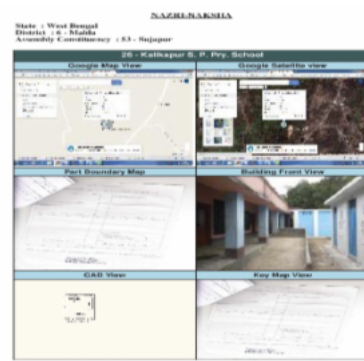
NAZRI-NAKSHA

State : West Bengal
District : 6 - Malda
Assembly Constituency : 53 - Sujapur

26 - Kalikapur S. P. Pry. School

| Google Map View | Google Satellite view |
|---|---|
| Part Boundary Map | Building Front View |
| CAD View | Key Map View |